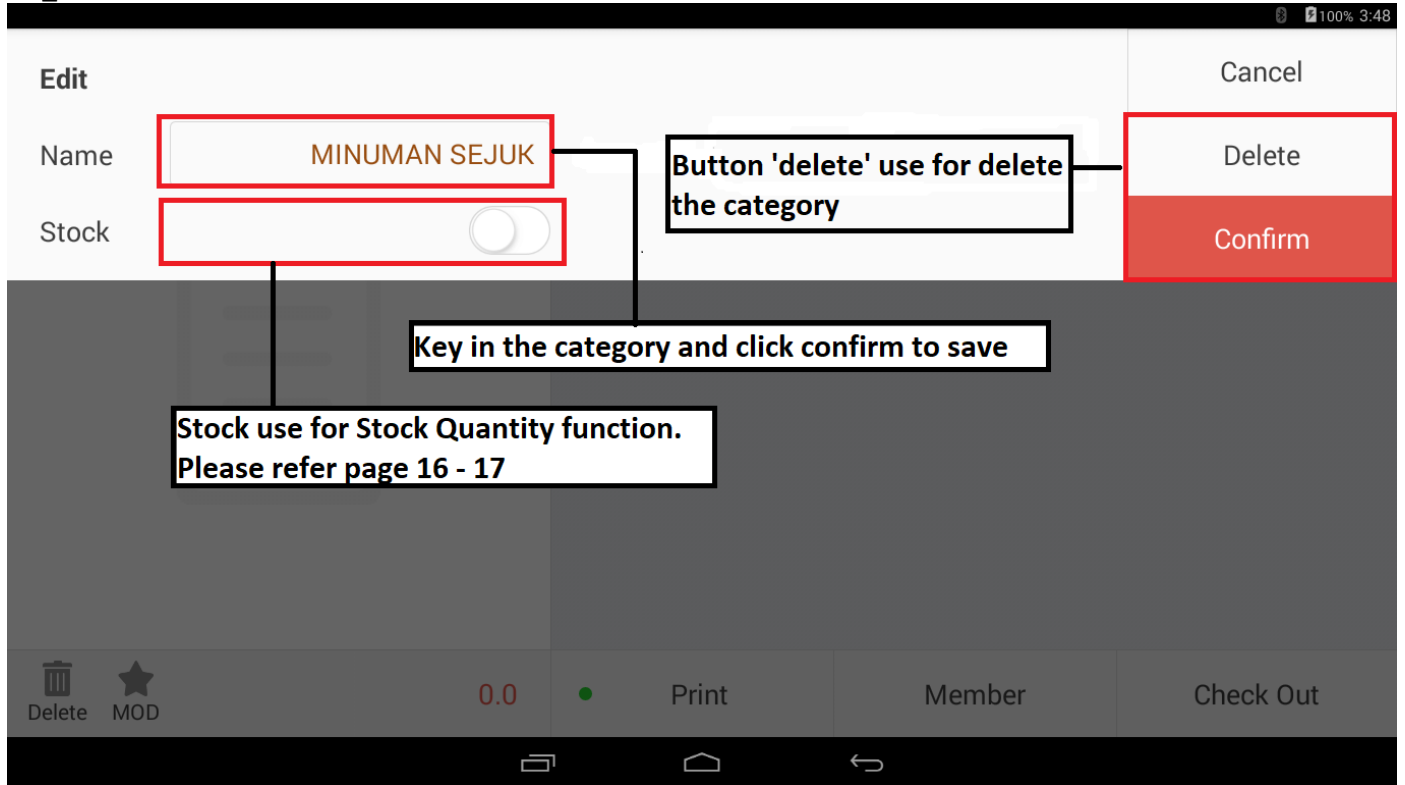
100% 3:48

Edit

Name

MINUMAN SEJUK

Stock

Cancel

Delete

Confirm

Button 'delete' use for delete the category

Key in the category and click confirm to save

Stock use for Stock Quantity function. Please refer page 16 - 17

Delete

MOD

0.0

Print

Member

Check Out